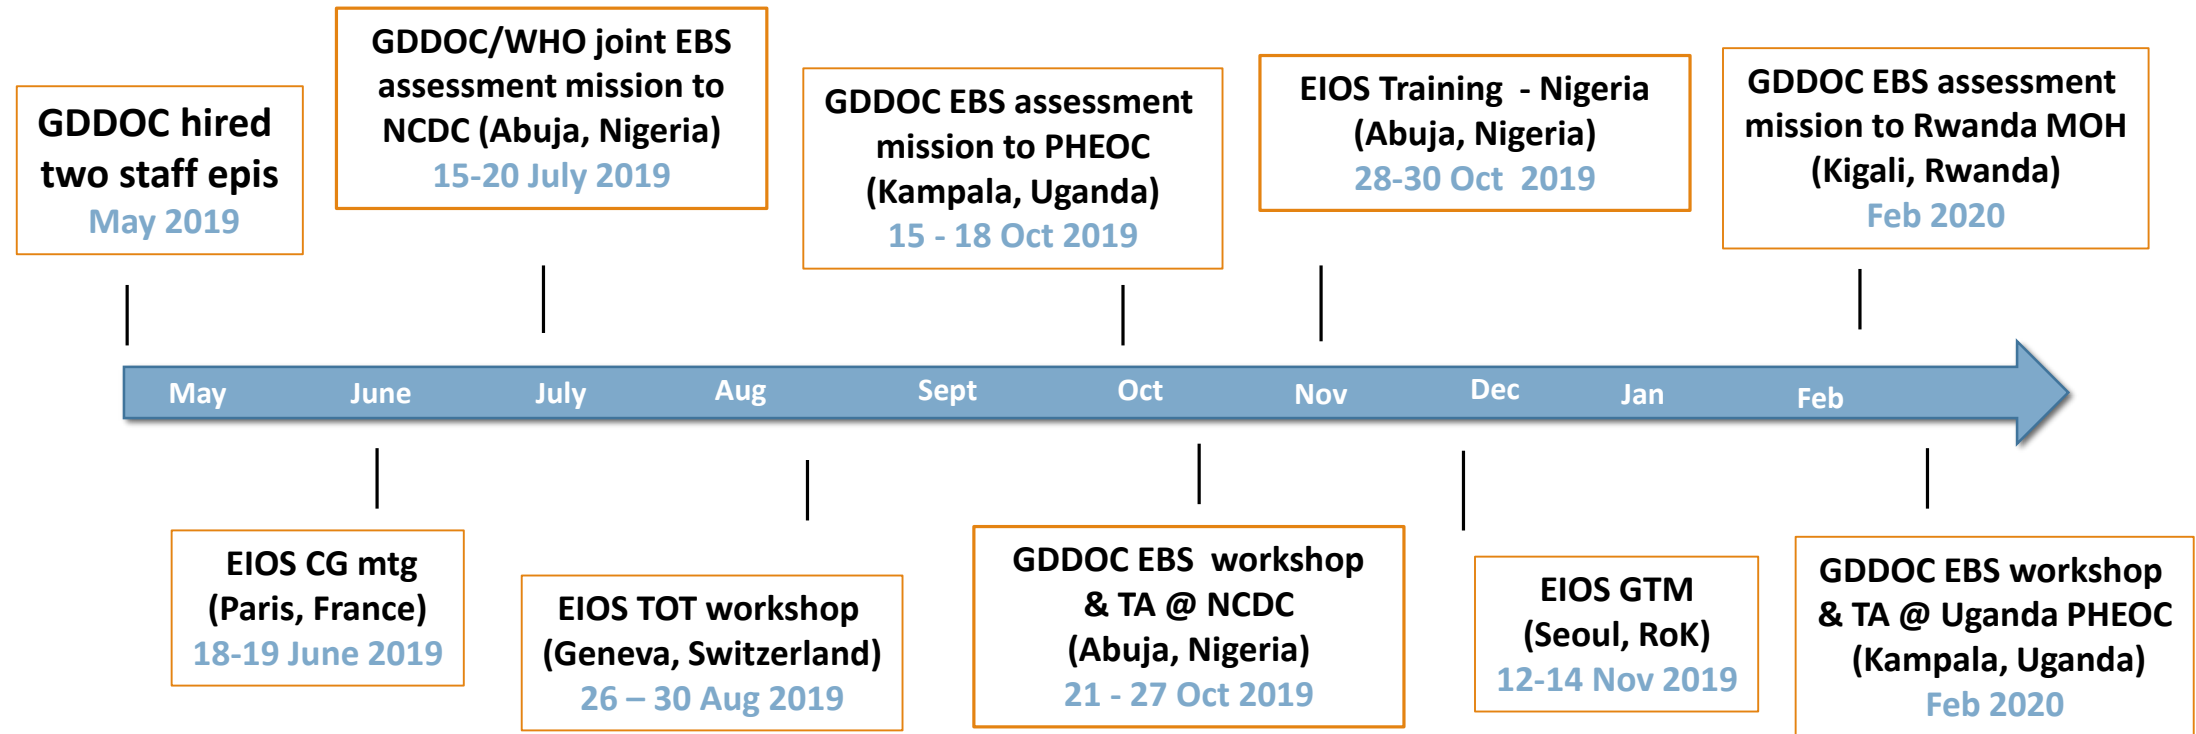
GDDOC hired two staff epis
May 2019

GDDOC/WHO joint EBS assessment mission to NCDC (Abuja, Nigeria)
15-20 July 2019

GDDOC EBS assessment mission to PHEOC (Kampala, Uganda)
15 - 18 Oct 2019

EIOS Training - Nigeria (Abuja, Nigeria)
28-30 Oct 2019

GDDOC EBS assessment mission to Rwanda MOH (Kigali, Rwanda)
Feb 2020

May June July Aug Sept Oct Nov Dec Jan Feb

EIOS CG mtg (Paris, France)
18-19 June 2019

EIOS TOT workshop (Geneva, Switzerland)
26 – 30 Aug 2019

GDDOC EBS workshop & TA @ NCDC (Abuja, Nigeria)
21 - 27 Oct 2019

EIOS GTM (Seoul, RoK)
12-14 Nov 2019

GDDOC EBS workshop & TA @ Uganda PHEOC (Kampala, Uganda)
Feb 2020